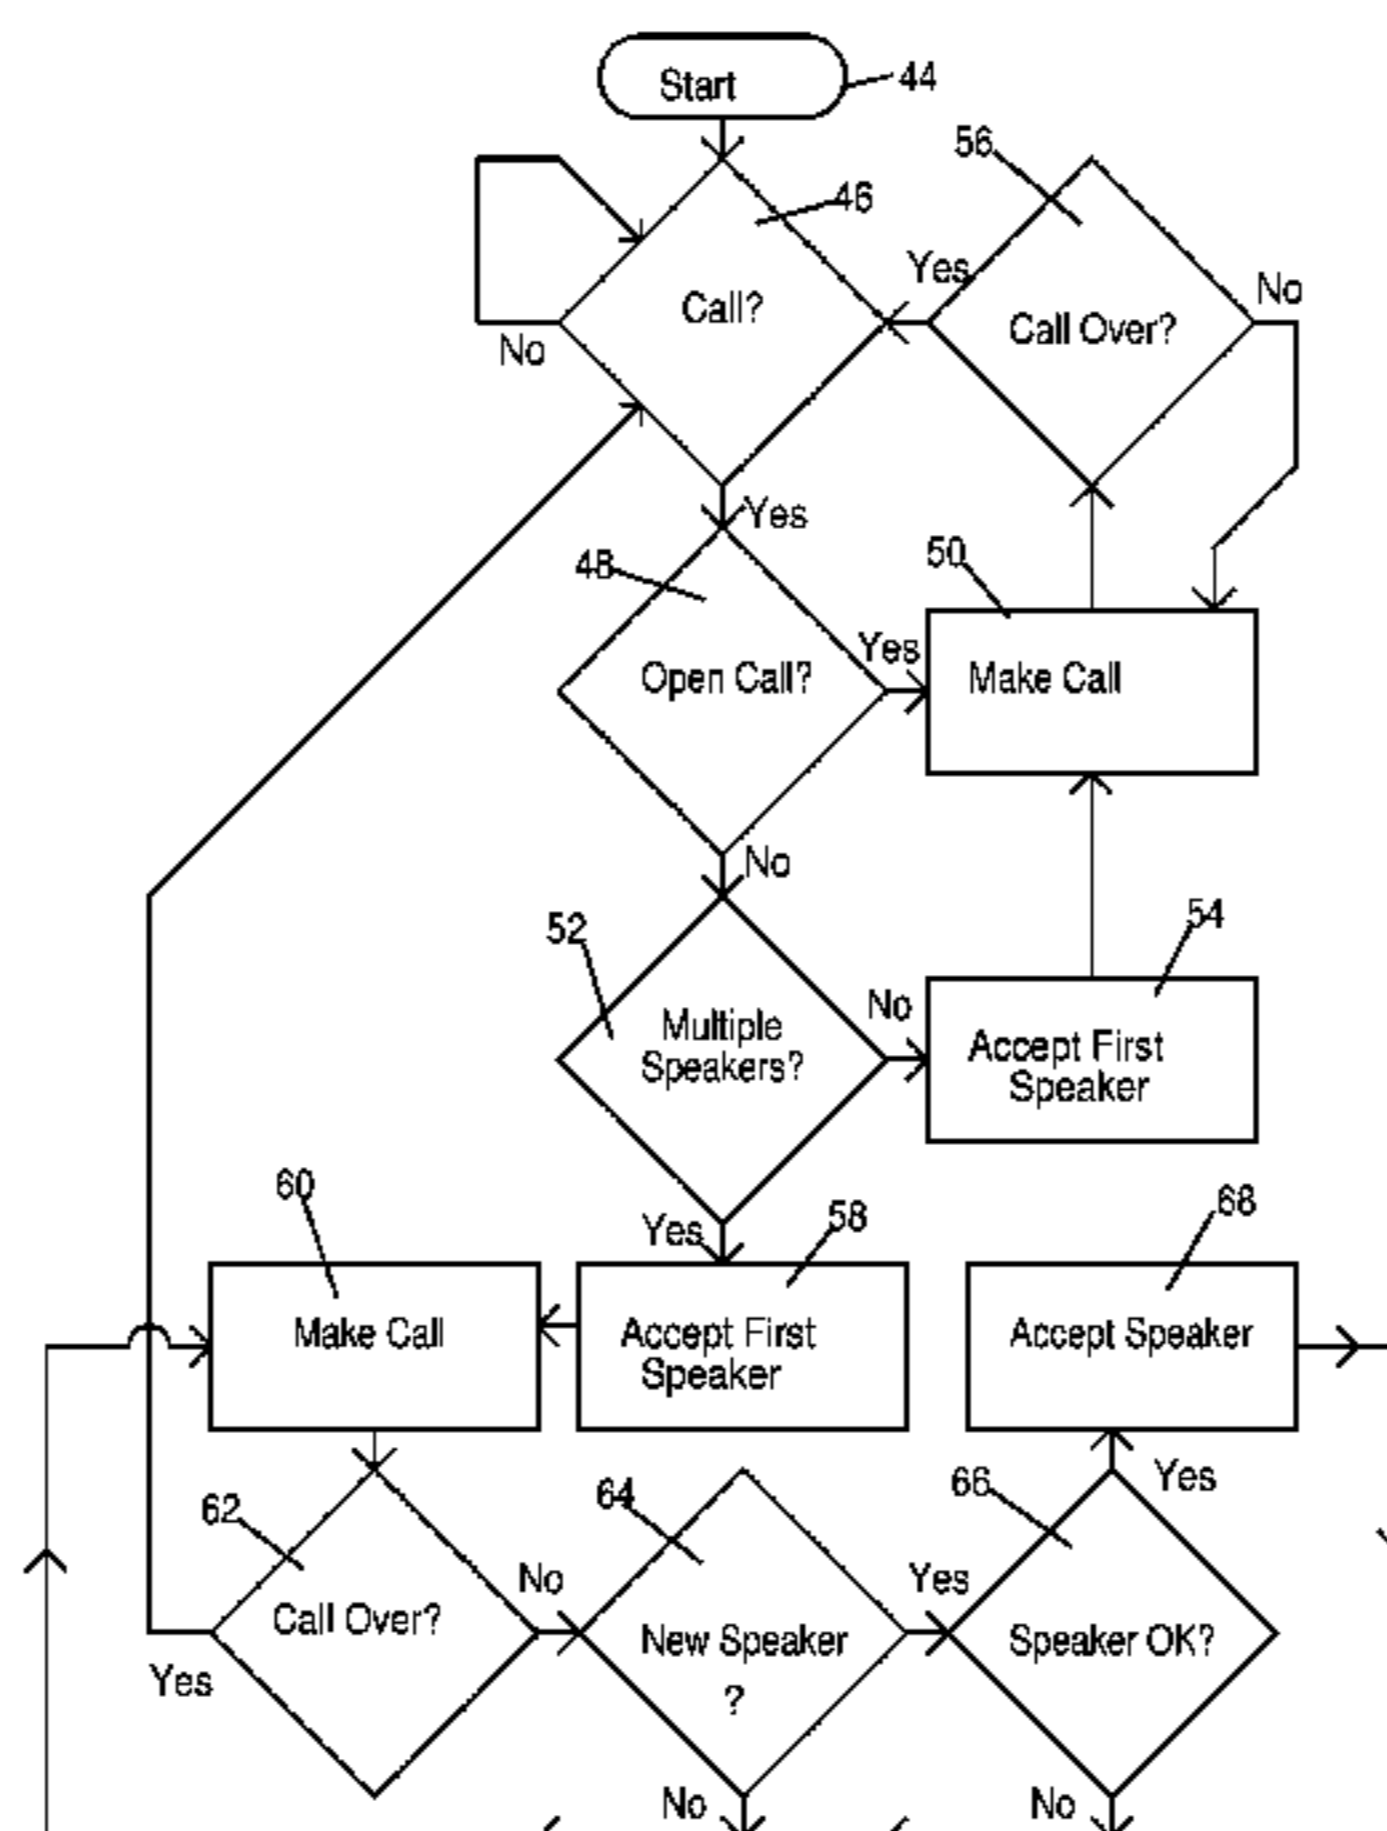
Start
44
56
46
Yes
Call?
Call Over?
No
No
Yes
48
50
Yes
Open Call?
Make Call
No
52
54
No
Multiple Speakers?
Accept First Speaker
Yes
60
58
68
Make Call
Accept First Speaker
Accept Speaker
Yes
62
64
66
No
Yes
Call Over?
New Speaker ?
Speaker OK?
Yes
No
No